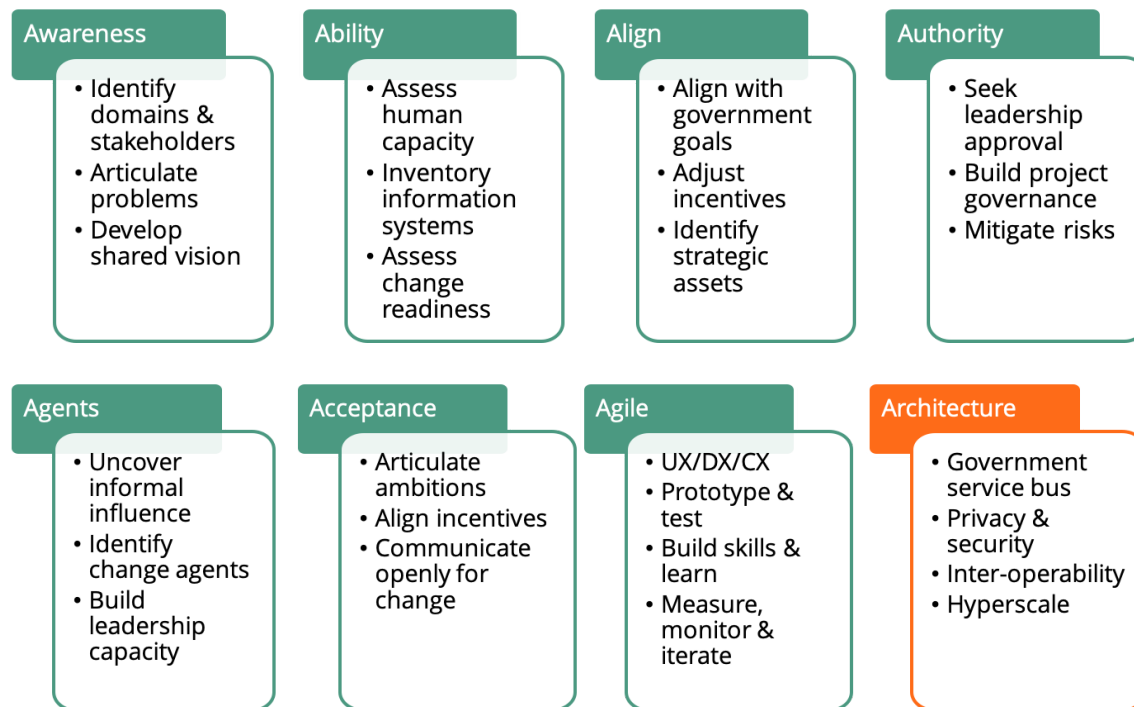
Awareness
• Identify domains & stakeholders
• Articulate problems
• Develop shared vision

Ability
• Assess human capacity
• Inventory information systems
• Assess change readiness

Align
• Align with government goals
• Adjust incentives
• Identify strategic assets

Authority
• Seek leadership approval
• Build project governance
• Mitigate risks

Agents
• Uncover informal influence
• Identify change agents
• Build leadership capacity

Acceptance
• Articulate ambitions
• Align incentives
• Communicate openly for change

Agile
• UX/DX/CX
• Prototype & test
• Build skills & learn
• Measure, monitor & iterate

Architecture
• Government service bus
• Privacy & security
• Inter-operability
• Hyperscale